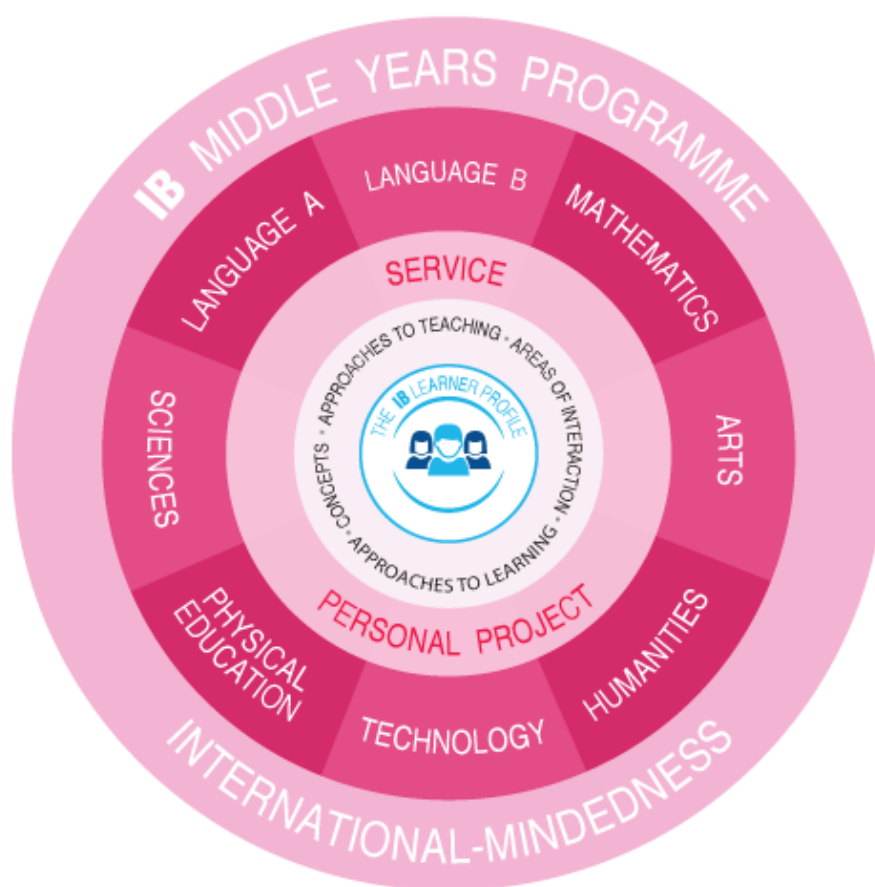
IB MIDDLE YEARS PROGRAMME

LANGUAGE A

LANGUAGE B

MATHEMATICS

ARTS

HUMANITIES

TECHNOLOGY

PHYSICAL EDUCATION

SCIENCES

SERVICE

APPROACHES TO TEACHING • AREAS OF INTERACTION • APPROACHES TO LEARNING • CONCEPTS •

THE IB LEARNER PROFILE

PERSONAL PROJECT

INTERNATIONAL-MINDEDNESS